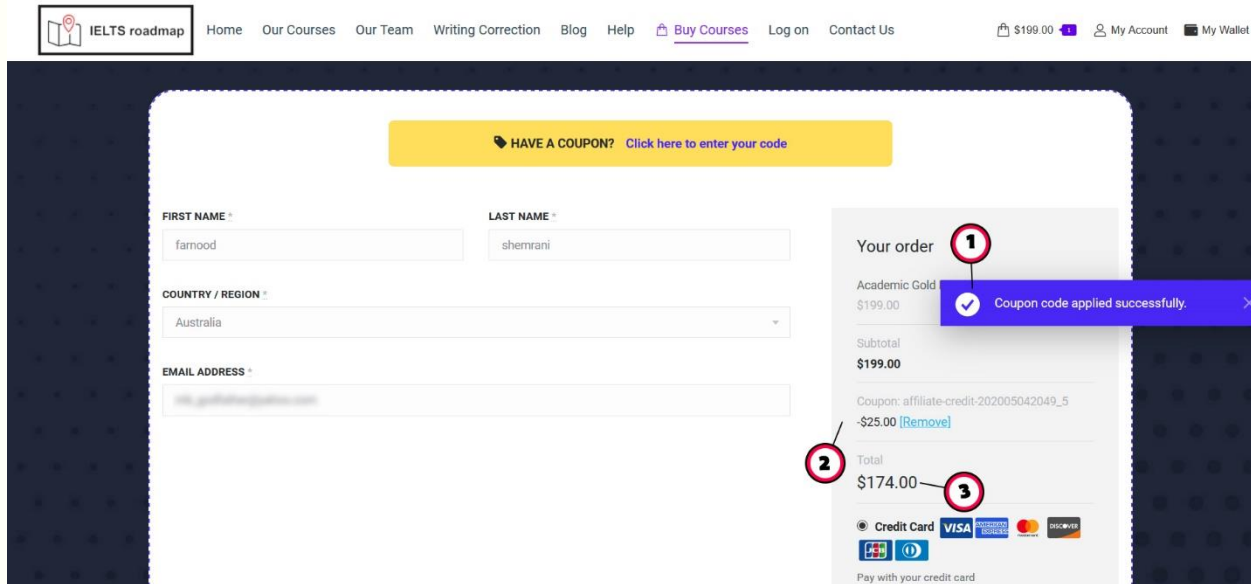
IELTS roadmap Home Our Courses Our Team Writing Correction Blog Help Buy Courses Log on Contact Us $199.00 1 My Account My Wallet

HAVE A COUPON? Click here to enter your code

FIRST NAME *
farnood

LAST NAME *
shemrani

COUNTRY / REGION *
Australia

EMAIL ADDRESS *
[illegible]

Your order

1

Academic Gold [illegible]
$199.00

Coupon code applied successfully.

Subtotal
$199.00

Coupon: affiliate-credit-202005042049_5
-$25.00 [Remove]

2

Total
$174.00

3

Credit Card VISA AMERICAN EXPRESS DISCOVER

Pay with your credit card